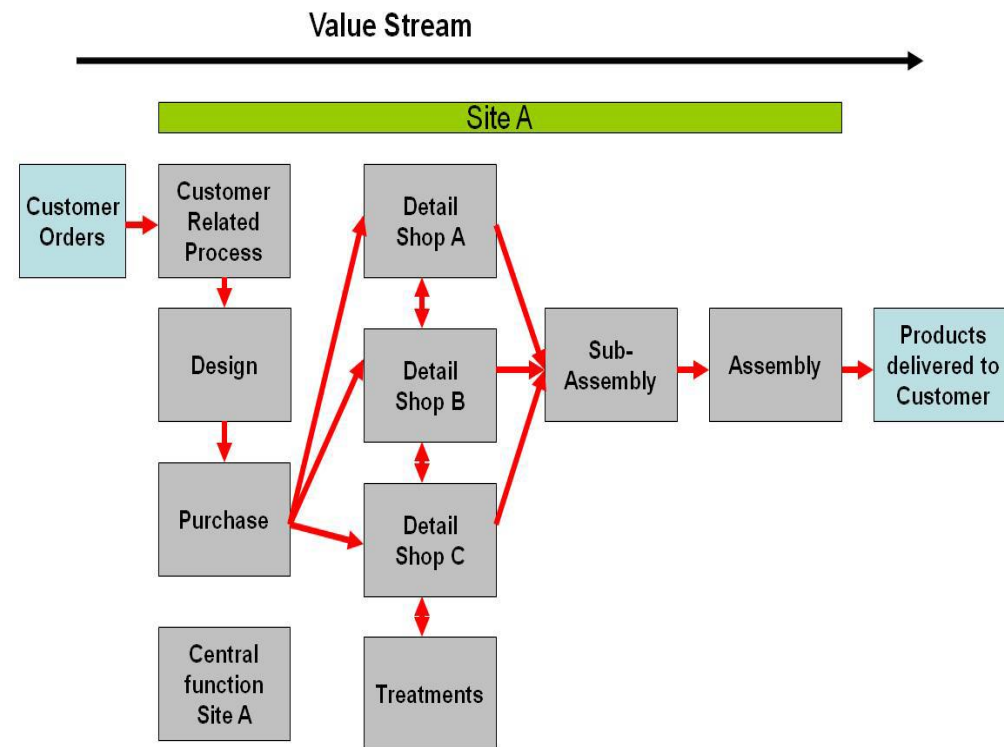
Value Stream

Site A

Customer Orders

Customer Related Process

Design

Purchase

Central function Site A

Detail Shop A

Detail Shop B

Detail Shop C

Treatments

Sub-Assembly

Assembly

Products delivered to Customer